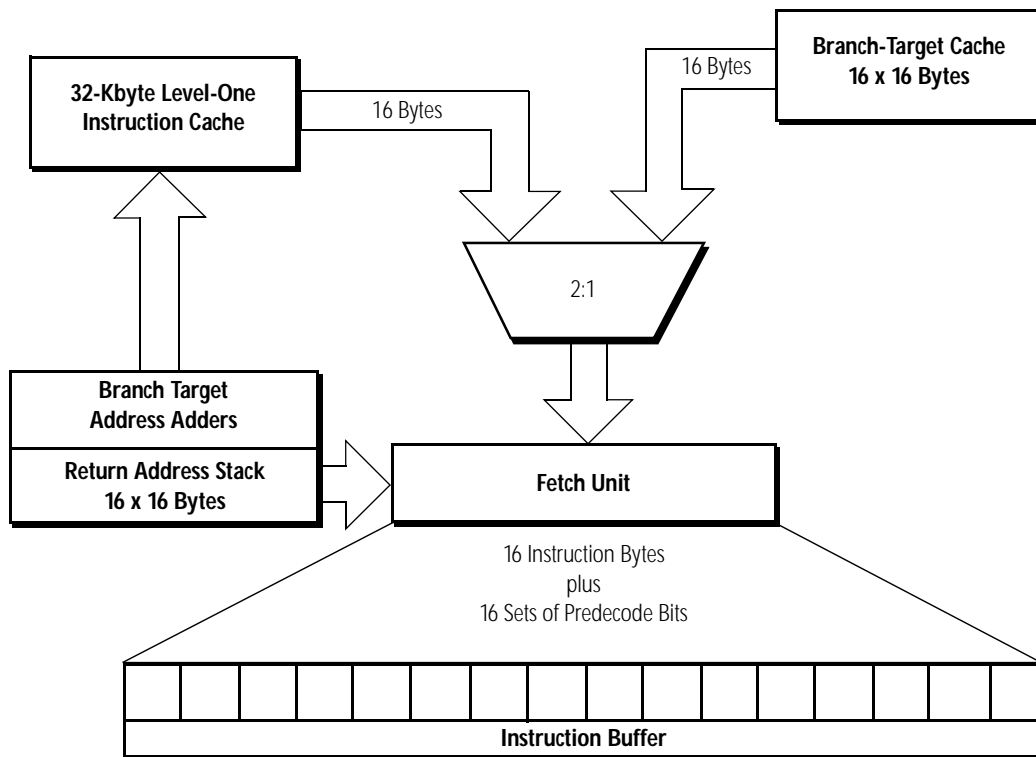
32-Kbyte Level-One Instruction Cache

16 Bytes

16 Bytes

Branch-Target Cache
16 x 16 Bytes

2:1

Branch Target Address Adders

Return Address Stack
16 x 16 Bytes

Fetch Unit

16 Instruction Bytes
plus
16 Sets of Predecode Bits

Instruction Buffer